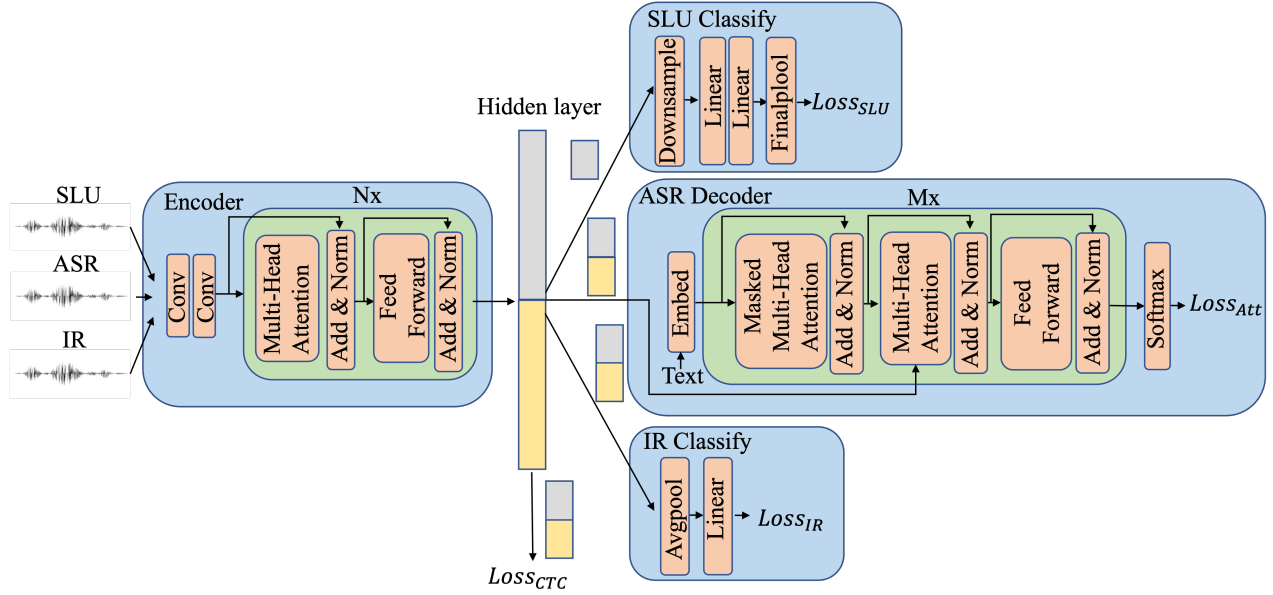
SLU Classify
Downsample
Linear
Linear
Finalplool
$Loss_{SLU}$

Hidden layer

SLU
ASR
IR

Encoder
Nx
Conv
Conv
Multi-Head Attention
Add & Norm
Feed Forward
Add & Norm

ASR Decoder
Mx
Embed
Text
Masked Multi-Head Attention
Add & Norm
Multi-Head Attention
Add & Norm
Feed Forward
Add & Norm
Softmax
$Loss_{Att}$

IR Classify
Avgpool
Linear
$Loss_{IR}$

$Loss_{CTC}$